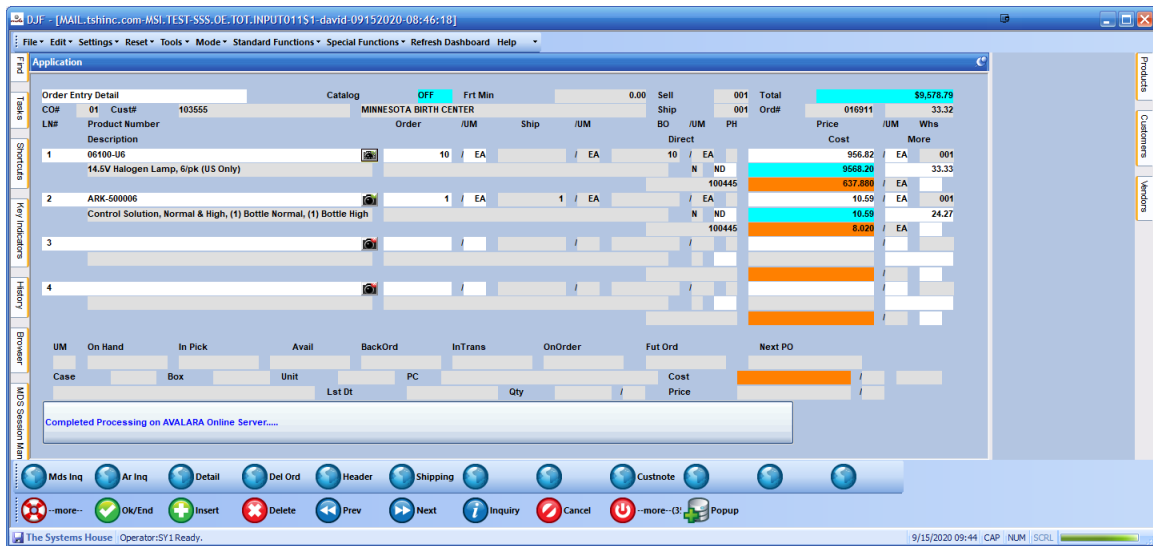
DJF - [MAIL.tshinc.com-MSI.TEST-SSS.OE.TOT.INPUT011S1-david-09152020-08:46:18]

File Edit Settings Reset Tools Mode Standard Functions Special Functions Refresh Dashboard Help

Find
Tasks
Shortcuts
Key Indicators
History
Browser
MDS Session Man

Application

Order Entry Detail
Catalog OFF Frt Min 0.00 Sell 001 Total $9,578.79
CO# 01 Cust# 103555 MINNESOTA BIRTH CENTER Ship 001 Ord# 016911 33.32
LN# Product Number Order /UM Ship /UM BO /UM PH Price /UM Whs
Description Direct Cost More

1 06100-U6 10 / EA / EA 10 / EA 956.82 / EA 001
14.5V Halogen Lamp, 6/pk (US Only) N ND 9568.20 33.33
100445 637.880 / EA

2 ARK-500006 1 / EA 1 / EA / EA 10.59 / EA 001
Control Solution, Normal & High, (1) Bottle Normal, (1) Bottle High N ND 10.59 24.27
100445 8.020 / EA

3 / / / /
/

4 / / / /
/

UM On Hand In Pick Avail BackOrd InTrans OnOrder Fut Ord Next PO
Case Box Unit PC Cost /
Lst Dt Qty / Price /

Completed Processing on AVALARA Online Server.....

Mds Inq Ar Inq Detail Del Ord Header Shipping Custnote

--more-- Ok/End Insert Delete Prev Next Inquiry Cancel --more--(3 Popup

The Systems House Operator:SY1 Ready. 9/15/2020 09:44 CAP NUM SCRL

Products
Customers
Vendors